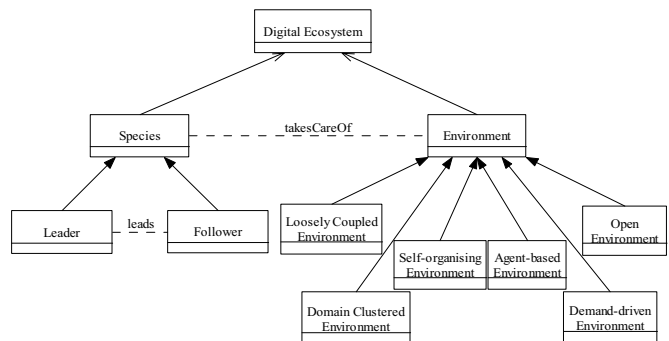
Digital Ecosystem

Species

takesCareOf

Environment

Leader

leads

Follower

Loosely Coupled Environment

Self-organising Environment

Agent-based Environment

Open Environment

Domain Clustered Environment

Demand-driven Environment